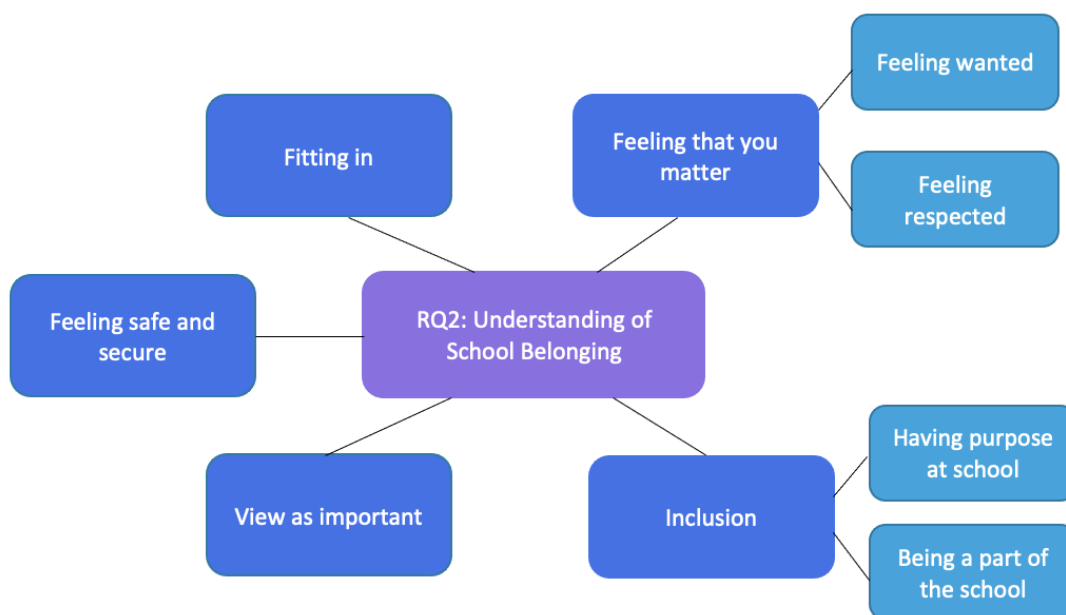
RQ2: Understanding of School Belonging

Fitting in

Feeling that you matter

Feeling wanted

Feeling respected

Feeling safe and secure

View as important

Inclusion

Having purpose at school

Being a part of the school